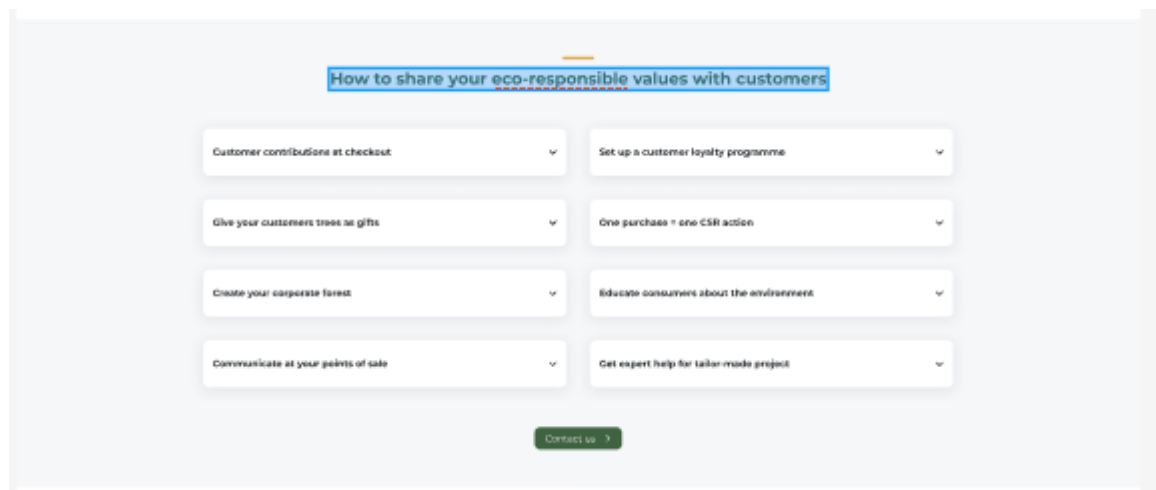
How to share your eco-responsible values with customers

Customer contributions at checkout

Set up a customer loyalty programme

Give your customers trees as gifts

One purchase = one CSR action

Create your corporate forest

Educate consumers about the environment

Communicate at your points of sale

Get expert help for tailor-made project

Contact us